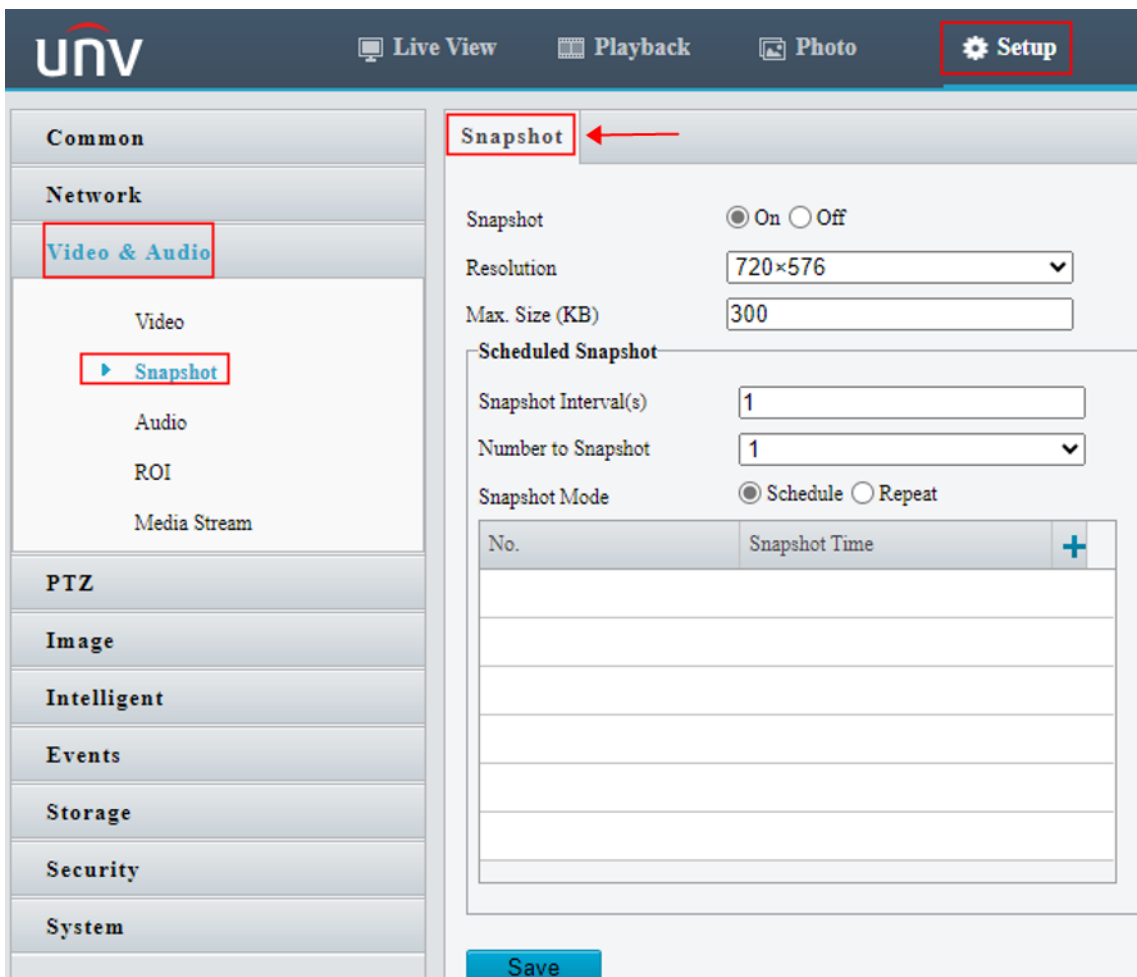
UNV

Live View Playback Photo Setup

Common
Network
Video & Audio
Video
Snapshot
Audio
ROI
Media Stream
PTZ
Image
Intelligent
Events
Storage
Security
System

Snapshot

Snapshot On Off
Resolution 720×576
Max. Size (KB) 300
Scheduled Snapshot
Snapshot Interval(s) 1
Number to Snapshot 1
Snapshot Mode Schedule Repeat

| No. | Snapshot Time | + |
|---|---|---|
| | | |
| | | |
| | | |
| | | |
| | | |
| | | |

Save